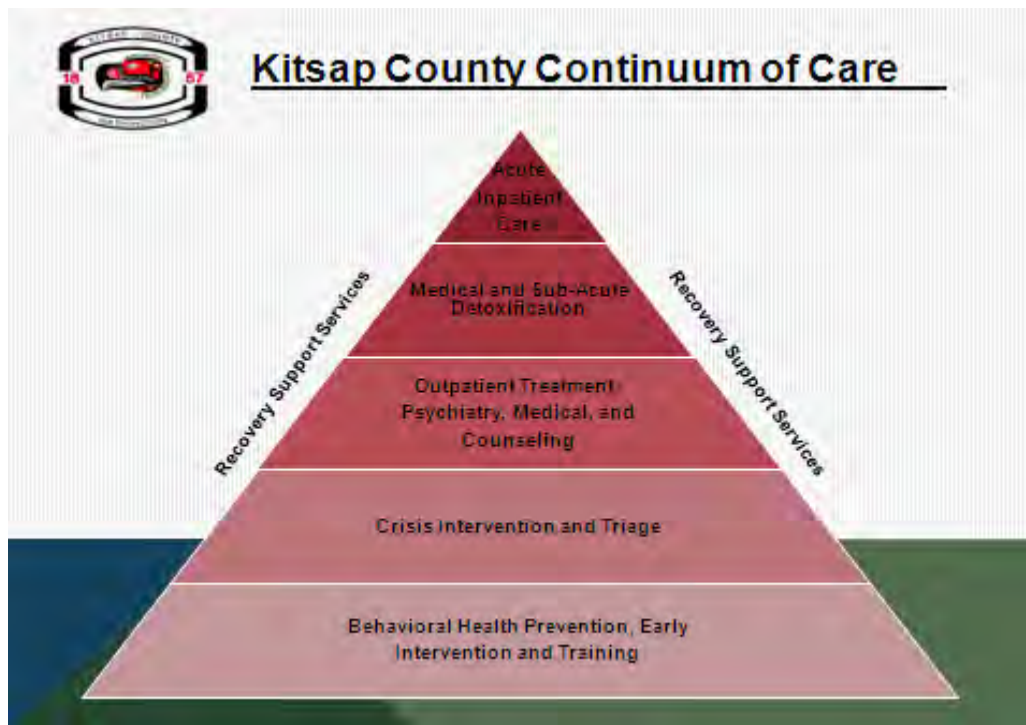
KITSAP COUNTY

18 57

Kitsap County Continuum of Care

Acute Inpatient Care

Medical and Sub-Acute Detoxification

Outpatient Treatment: Psychiatry, Medical, and Counseling

Crisis Intervention and Triage

Behavioral Health Prevention, Early Intervention and Training

Recovery Support Services

Recovery Support Services